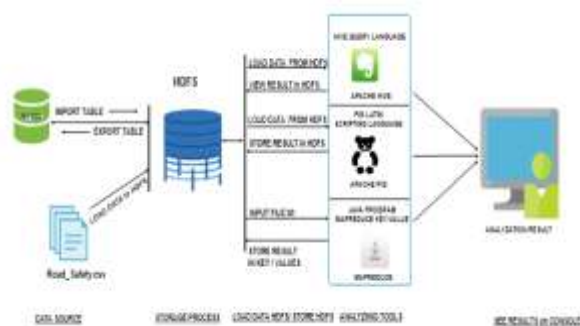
MYSQL

IMPORT TABLE

EXPORT TABLE

HDFS

LOAD DATA IN HDFS

Road_Safety.csv

LOAD DATA FROM HDFS

VIEW RESULT in HDFS

LOAD DATA FROM HDFS

STORE RESULT in HDFS

INPUT FILE IN

STORE RESULT IN KEY / VALUES

HIVE QUERY LANGUAGE

APACHE HIVE

PIG LATIN SCRIPTING LANGUAGE

APACHE PIG

JAVA PROGRAM MAPREDUCE KEY VALUE

MAPREDUCE

VISUALIZATION RESULT

DATA SOURCE

STORAGE PROCESS

LOAD DATA HDFS/ STORE HDFS

ANALYZING TOOLS

SEE RESULTS on CONSOLE